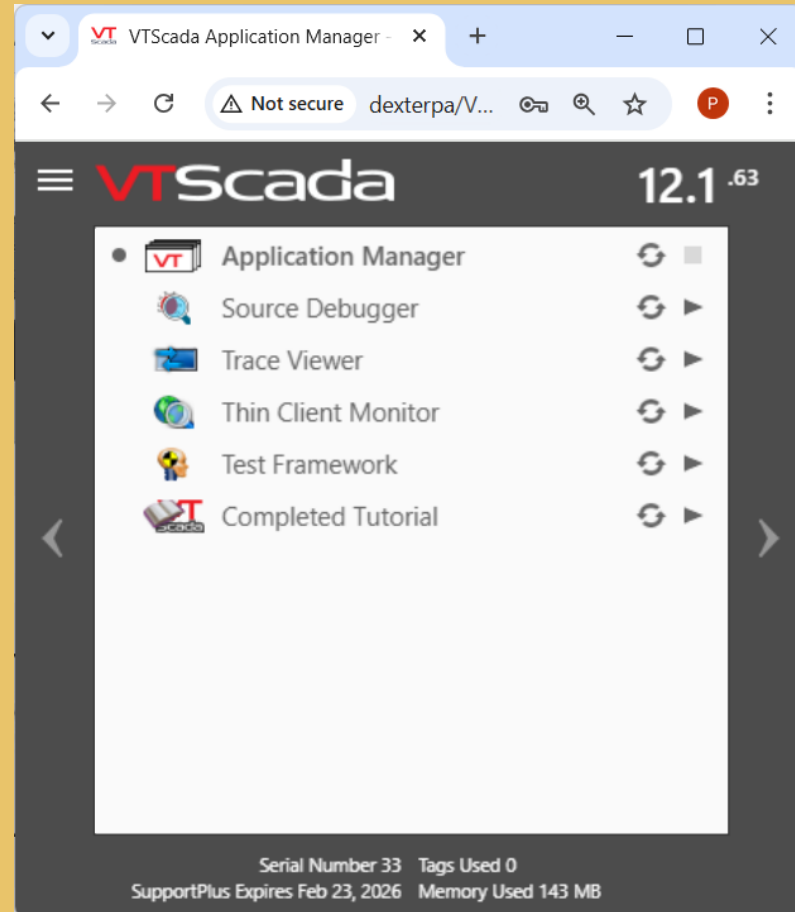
VTScada Application Manager -

Not secure dexterpa/V...

P

VTScada 12.1 .63

Application Manager

Source Debugger

Trace Viewer

Thin Client Monitor

Test Framework

Completed Tutorial

Serial Number 33 Tags Used 0
SupportPlus Expires Feb 23, 2026 Memory Used 143 MB